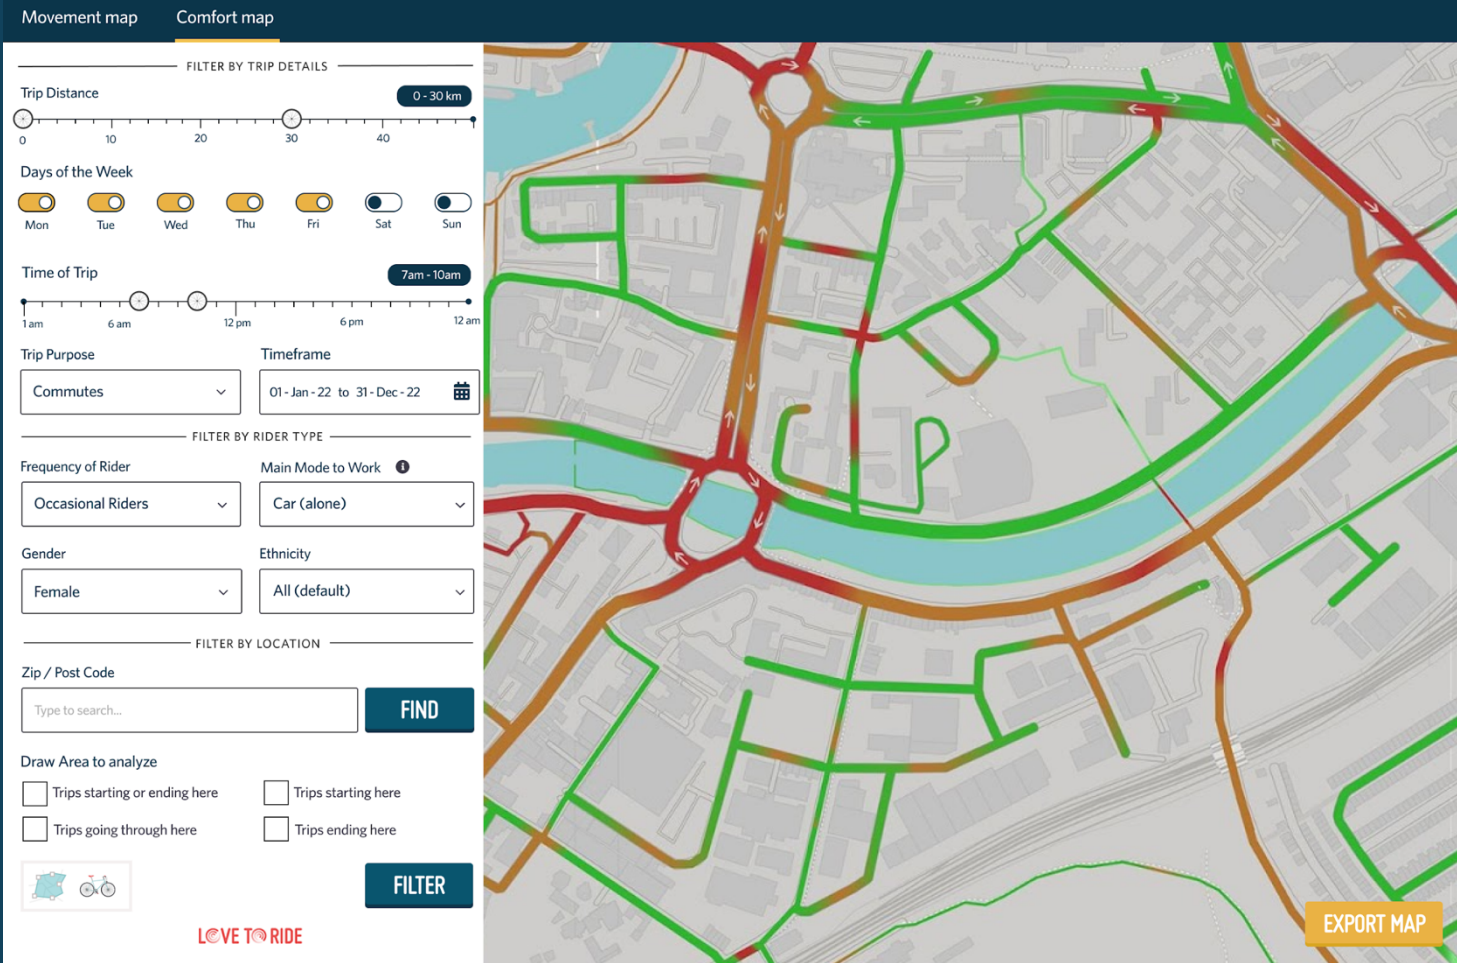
Movement map Comfort map

FILTER BY TRIP DETAILS

Trip Distance 0 - 30 km

0 10 20 30 40

Days of the Week

Mon Tue Wed Thu Fri Sat Sun

Time of Trip 7am - 10am

1 am 6 am 12 pm 6 pm 12 am

Trip Purpose
Commutes

Timeframe
01 - Jan - 22 to 31 - Dec - 22

FILTER BY RIDER TYPE

Frequency of Rider
Occasional Riders

Main Mode to Work
Car (alone)

Gender
Female

Ethnicity
All (default)

FILTER BY LOCATION

Zip / Post Code
Type to search...
FIND

Draw Area to analyze

Trips starting or ending here
Trips starting here
Trips going through here
Trips ending here

FILTER

LOVE TO RIDE

EXPORT MAP